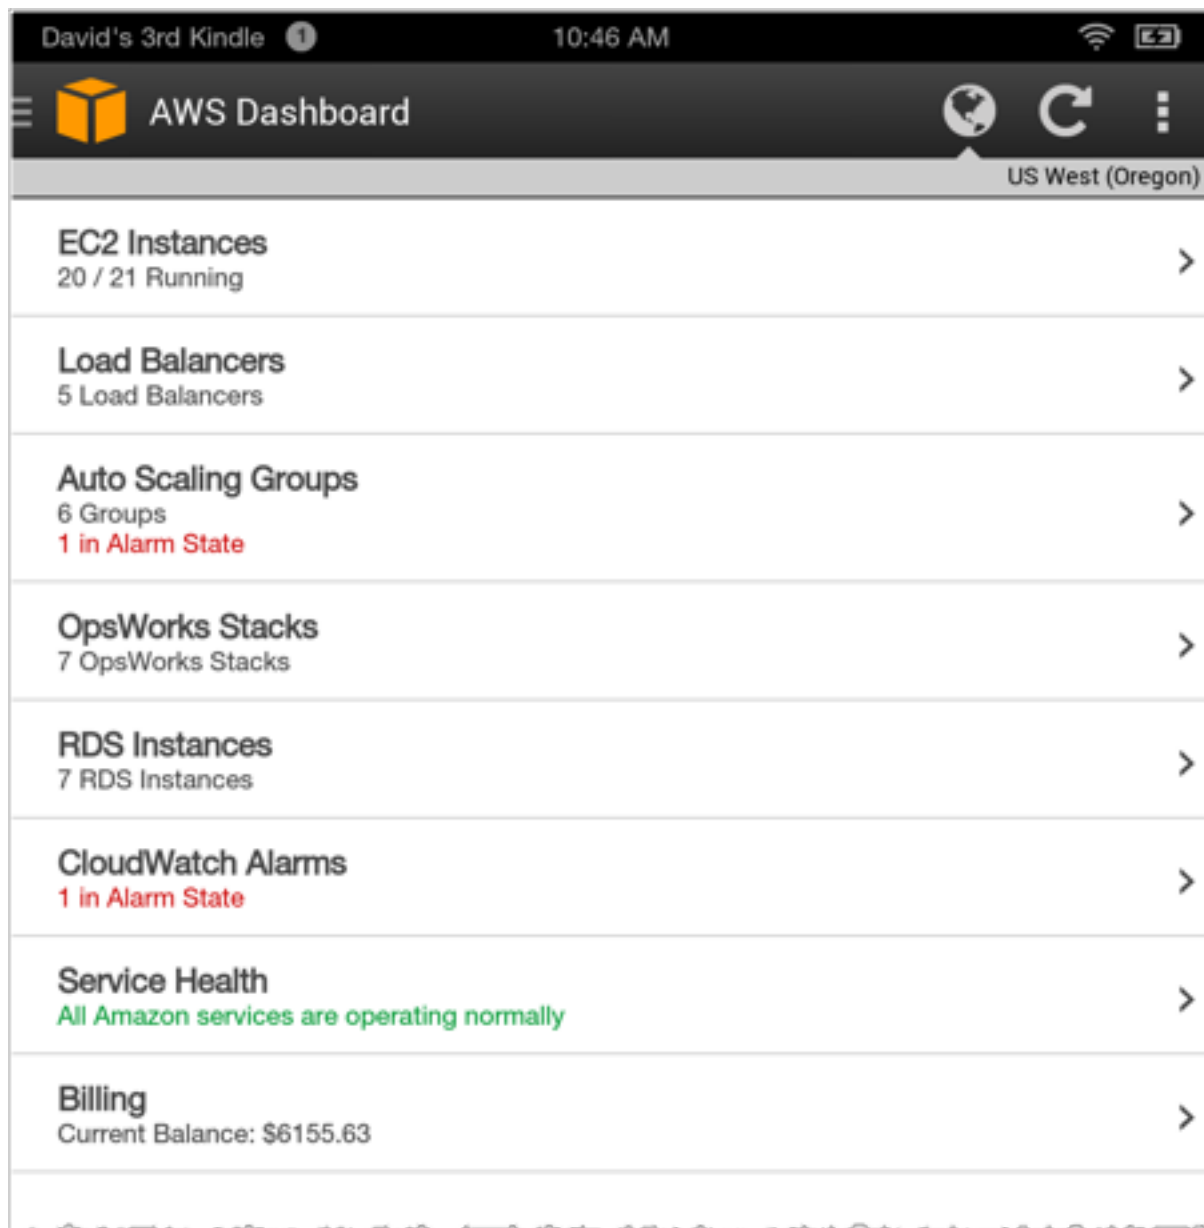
David's 3rd Kindle 1 10:46 AM

AWS Dashboard

US West (Oregon)

EC2 Instances
20 / 21 Running

Load Balancers
5 Load Balancers

Auto Scaling Groups
6 Groups
1 in Alarm State

OpsWorks Stacks
7 OpsWorks Stacks

RDS Instances
7 RDS Instances

CloudWatch Alarms
1 in Alarm State

Service Health
All Amazon services are operating normally

Billing
Current Balance: $6155.63

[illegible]